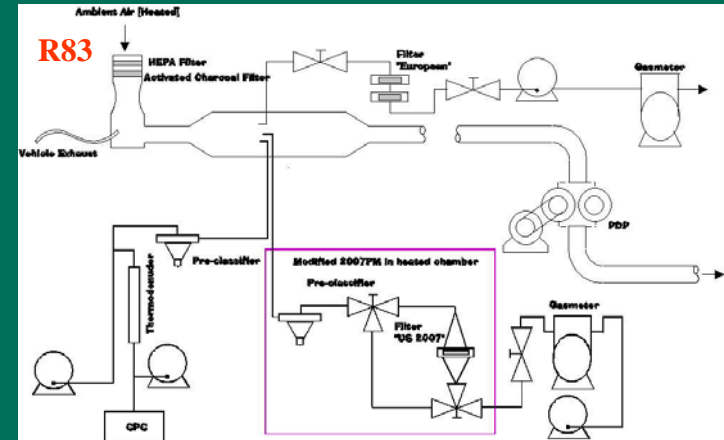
Ambient Air [Heated]

R83

HEPA Filter
Activated Charcoal Filter

Filter "European"

Gasmeter

Vehicle Exhaust

PDP

Thermodenuder

Pre-classifier

Modified 2007PM in heated chamber

Pre-classifier

Filter "US 2007"

Gasmeter

CPC